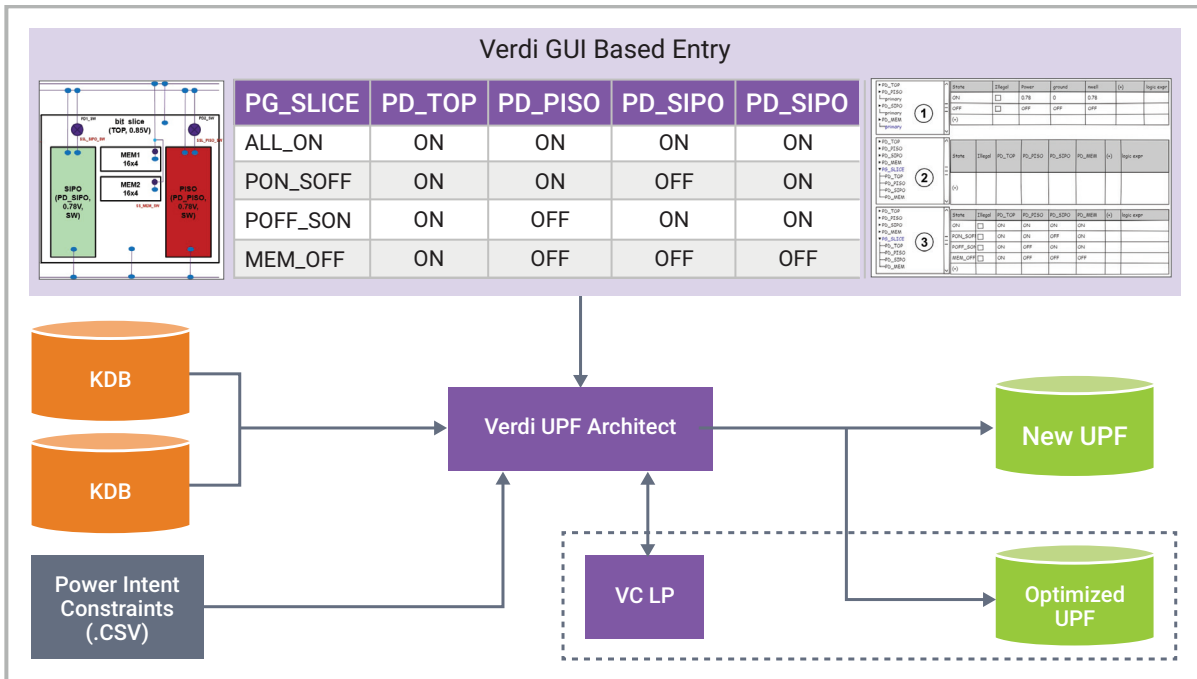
Verdi GUI Based Entry

bit slice (TOP, 0.85V)

SIPO (PD_SIPO, 0.78V, SW)

MEM1 16x4

MEM2 16x4

PISO (PD_PISO, 0.78V, SW)

| PG_SLICE | PD_TOP | PD_PISO | PD_SIPO | PD_SIPO |
|---|---|---|---|---|
| ALL_ON | ON | ON | ON | ON |
| PON_SOFF | ON | ON | OFF | ON |
| POFF_SON | ON | OFF | ON | ON |
| MEM_OFF | ON | OFF | OFF | OFF |

①

②

③

KDB

KDB

Power Intent Constraints (.CSV)

Verdi UPF Architect

VC LP

New UPF

Optimized UPF